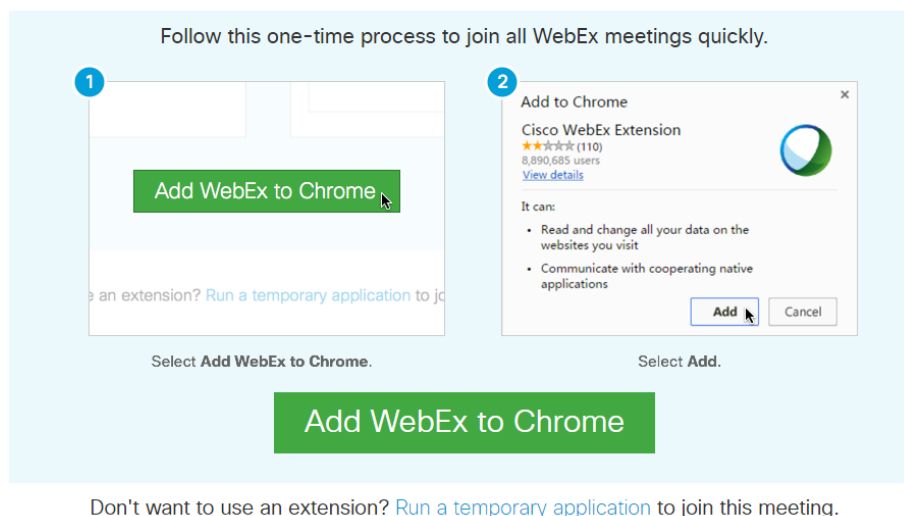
Follow this one-time process to join all WebEx meetings quickly.

1

Add WebEx to Chrome

e an extension? Run a temporary application to jo

Select **Add WebEx to Chrome**.

2

Add to Chrome

×

Cisco WebEx Extension
(110)
8,890,685 users
View details

It can:

• Read and change all your data on the websites you visit
• Communicate with cooperating native applications

Add Cancel

Select **Add**.

Add WebEx to Chrome

Don't want to use an extension? Run a temporary application to join this meeting.